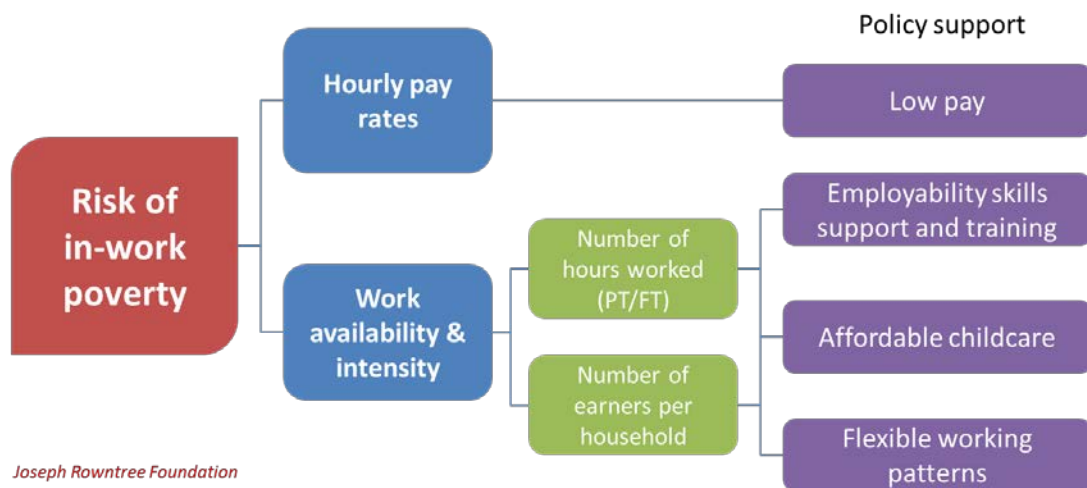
Policy support

Risk of in-work poverty

Hourly pay rates

Work availability & intensity

Number of hours worked (PT/FT)

Number of earners per household

Low pay

Employability skills support and training

Affordable childcare

Flexible working patterns

Joseph Rowntree Foundation